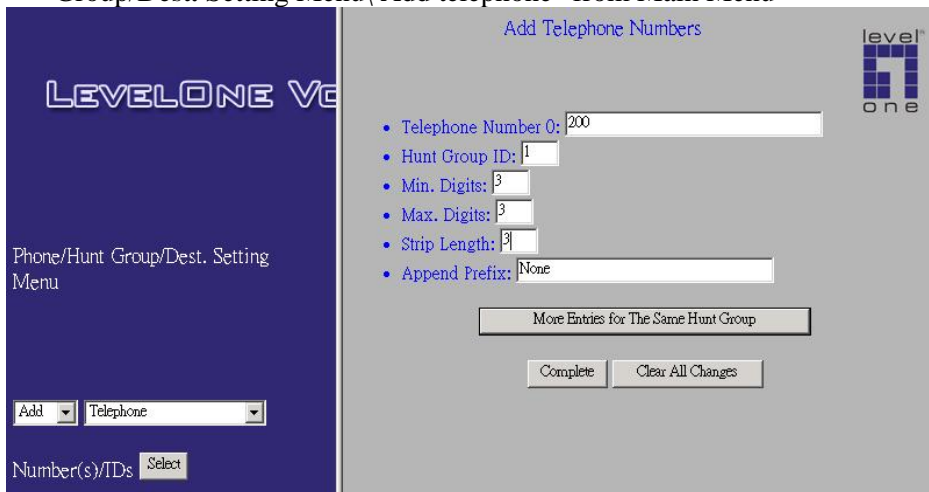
Group/Dest. Setting Menu\"Add-telephone" from Main Menu

LEVELONE VO

Phone/Hunt Group/Dest. Setting Menu

Add
Telephone

Number(s)/IDs Select

Add Telephone Numbers

level one

- Telephone Number 0: 200
- Hunt Group ID: 1
- Min. Digits: 3
- Max. Digits: 3
- Strip Length: 3
- Append Prefix: None

More Entries for The Same Hunt Group

Complete | Clear All Changes